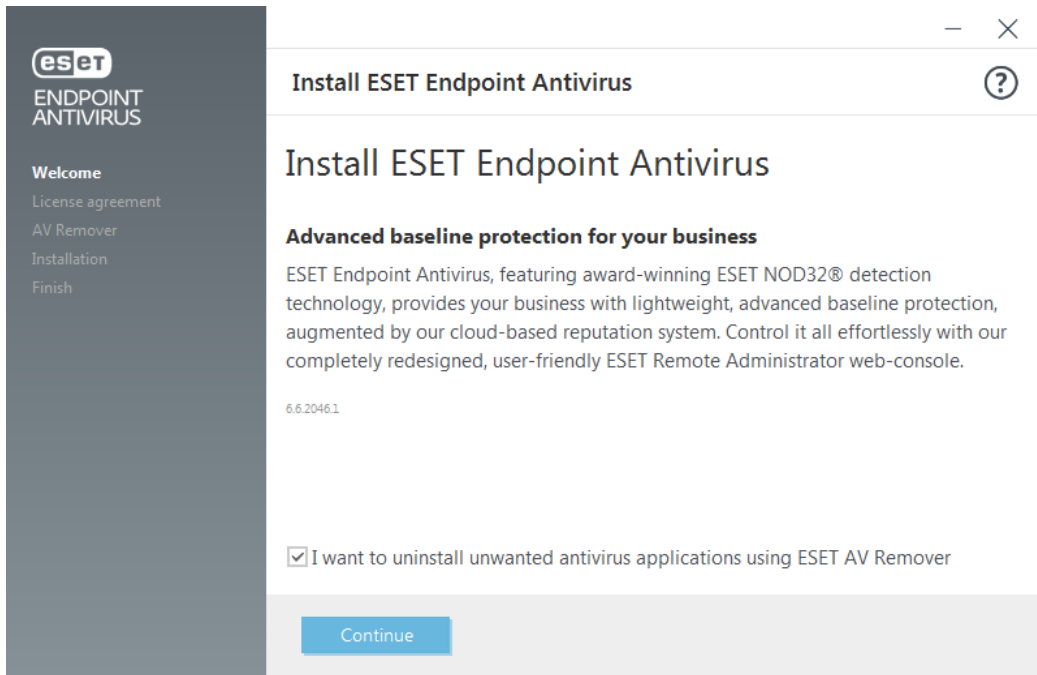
eset
ENDPOINT
ANTIVIRUS

Welcome
License agreement
AV Remover
Installation
Finish

Install ESET Endpoint Antivirus

?

Install ESET Endpoint Antivirus

Advanced baseline protection for your business

ESET Endpoint Antivirus, featuring award-winning ESET NOD32® detection technology, provides your business with lightweight, advanced baseline protection, augmented by our cloud-based reputation system. Control it all effortlessly with our completely redesigned, user-friendly ESET Remote Administrator web-console.

6.6.2046.1

I want to uninstall unwanted antivirus applications using ESET AV Remover

Continue